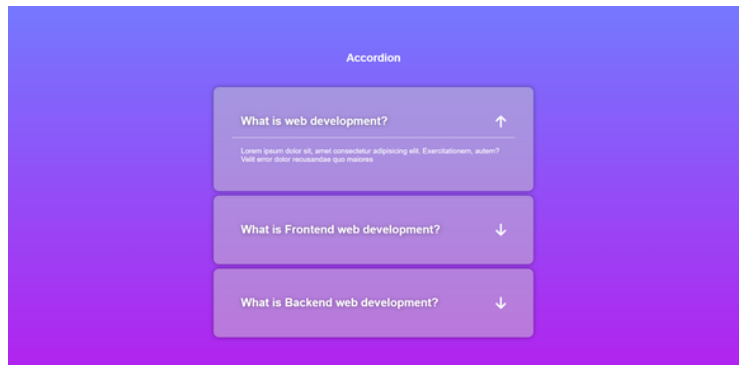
Accordion

What is web development? ↑

Lorem ipsum dolor sit, amet consectetur adipisicing elit. Exercitationem, autem? Velit error dolor recusandae quo maiores

What is Frontend web development? ↓

What is Backend web development? ↓